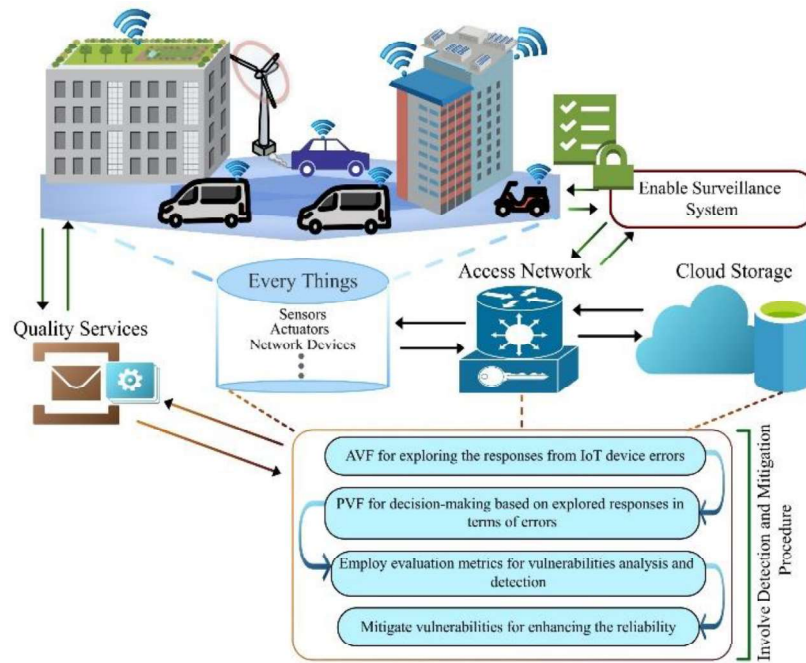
Enable Surveillance System

Every Things

Sensors
Actuators
Network Devices

Access Network

Cloud Storage

Quality Services

AVF for exploring the responses from IoT device errors

PVF for decision-making based on explored responses in terms of errors

Employ evaluation metrics for vulnerabilities analysis and detection

Mitigate vulnerabilities for enhancing the reliability

Involve Detection and Mitigation Procedure